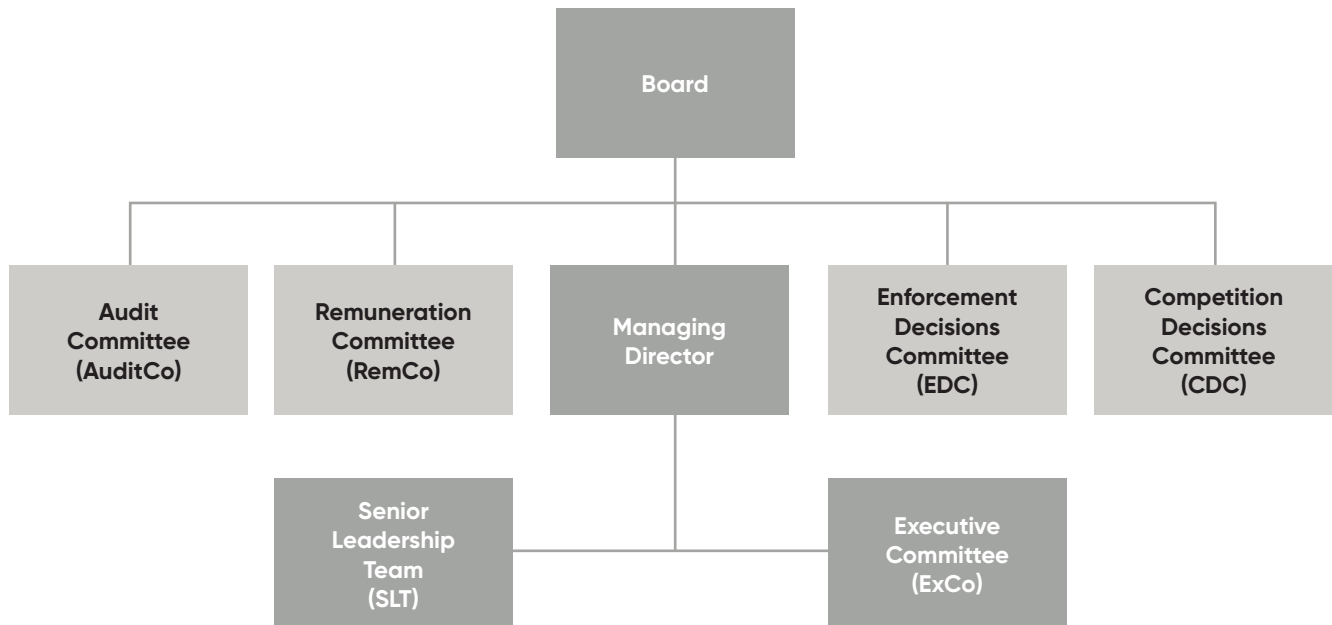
Board

Audit Committee (AuditCo)

Remuneration Committee (RemCo)

Managing Director

Enforcement Decisions Committee (EDC)

Competition Decisions Committee (CDC)

Senior Leadership Team (SLT)

Executive Committee (ExCo)